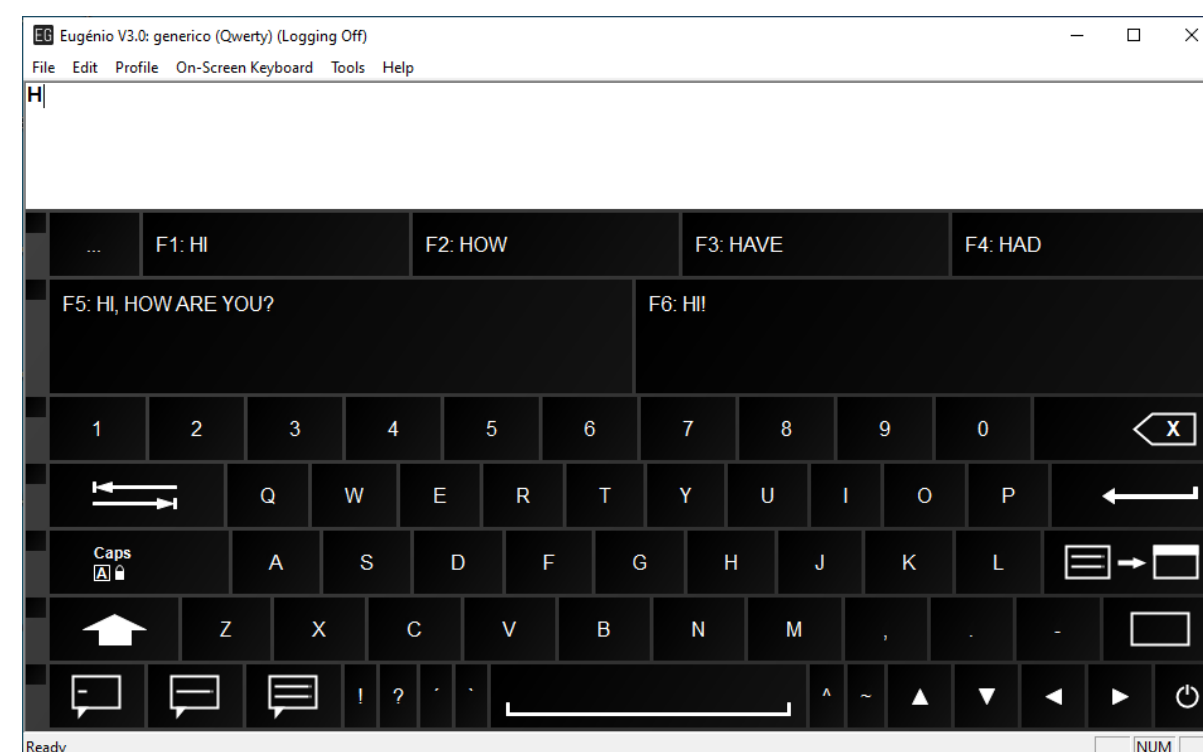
EG Eugénio V3.0: generico (Qwerty) (Logging Off)

File Edit Profile On-Screen Keyboard Tools Help

H

... F1: HI F2: HOW F3: HAVE F4: HAD

F5: HI, HOW ARE YOU? F6: HI!

1 2 3 4 5 6 7 8 9 0 X

Q W E R T Y U I O P

Caps A

A S D F G H J K L

Z X C V B N M , . -

! ? ´ ` ^ ~

Ready NUM